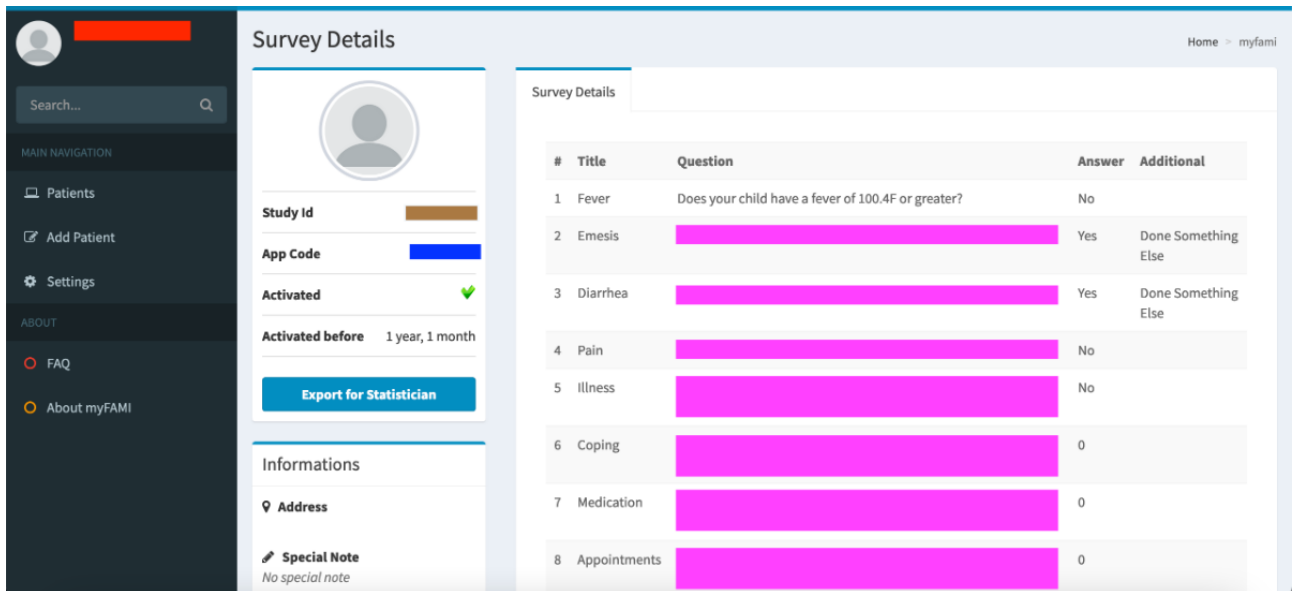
Search...

MAIN NAVIGATION

Patients

Add Patient

Settings

ABOUT

FAQ

About myFAMI

Survey Details

Home > myfami

Study Id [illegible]

App Code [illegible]

Activated

Activated before 1 year, 1 month

Export for Statistician

Informations

Address

Special Note
No special note

Survey Details

| # | Title | Question | Answer | Additional |
|---|---|---|---|---|
| 1 | Fever | Does your child have a fever of 100.4F or greater? | No | |
| 2 | Emesis | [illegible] | Yes | Done Something Else |
| 3 | Diarrhea | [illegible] | Yes | Done Something Else |
| 4 | Pain | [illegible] | No | |
| 5 | Illness | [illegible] | No | |
| 6 | Coping | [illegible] | 0 | |
| 7 | Medication | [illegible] | 0 | |
| 8 | Appointments | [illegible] | 0 | |